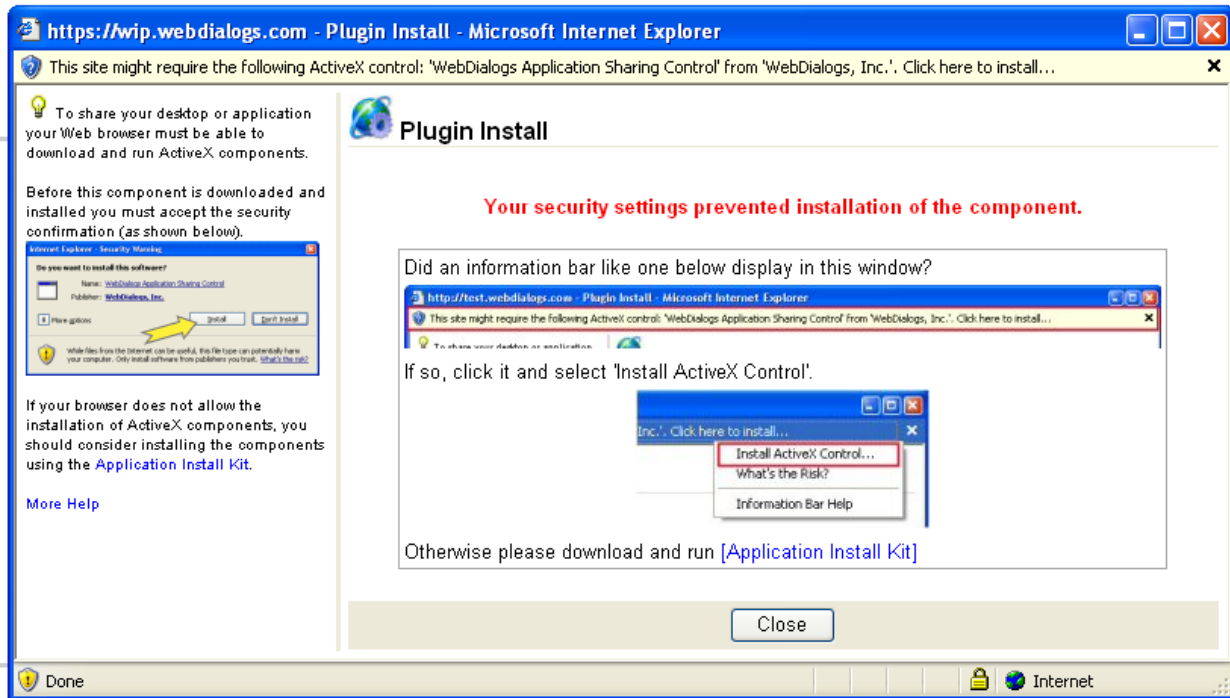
https://wip.webdialogs.com - Plugin Install - Microsoft Internet Explorer

This site might require the following ActiveX control: 'WebDialogs Application Sharing Control' from 'WebDialogs, Inc.'. Click here to install... ×

To share your desktop or application your Web browser must be able to download and run ActiveX components.

Before this component is downloaded and installed you must accept the security confirmation (as shown below).

Internet Explorer - Security Warning

Do you want to install this software?

Name: WebDialogs Application Sharing Control

Publisher: WebDialogs, Inc.

More options

Install

Don't Install

While files from the Internet can be useful, this file type can potentially harm your computer. Only install software from publishers you trust. What's the risk?

If your browser does not allow the installation of ActiveX components, you should consider installing the components using the Application Install Kit.

More Help

Plugin Install

Your security settings prevented installation of the component.

Did an information bar like one below display in this window?

http://test.webdialogs.com - Plugin Install - Microsoft Internet Explorer

This site might require the following ActiveX control: 'WebDialogs Application Sharing Control' from 'WebDialogs, Inc.'. Click here to install... ×

To share your desktop or application

If so, click it and select 'Install ActiveX Control'.

Inc.'. Click here to install... ×

Install ActiveX Control...

What's the Risk?

Information Bar Help

Otherwise please download and run [Application Install Kit]

Close

Done

Internet